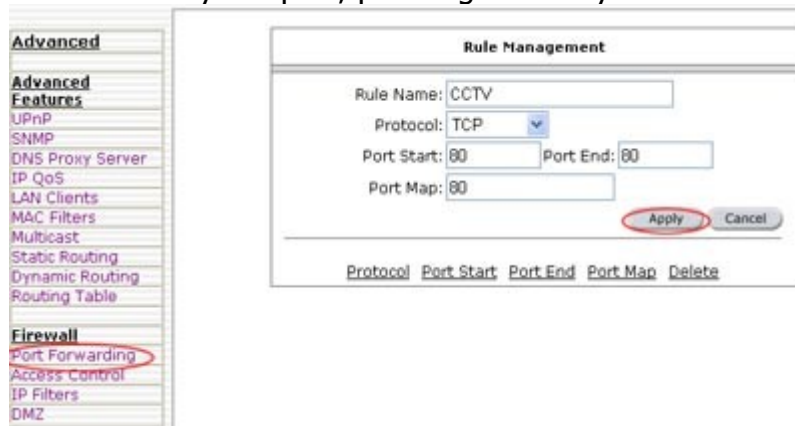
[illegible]

Advanced

Advanced Features
UPnP
SNMP
DNS Proxy Server
IP QoS
LAN Clients
MAC Filters
Multicast
Static Routing
Dynamic Routing
Routing Table

Firewall
Port Forwarding
Access Control
IP Filters
DMZ

Rule Management

Rule Name: CCTV
Protocol: TCP
Port Start: 80 Port End: 80
Port Map: 80

Apply Cancel

Protocol Port Start Port End Port Map Delete